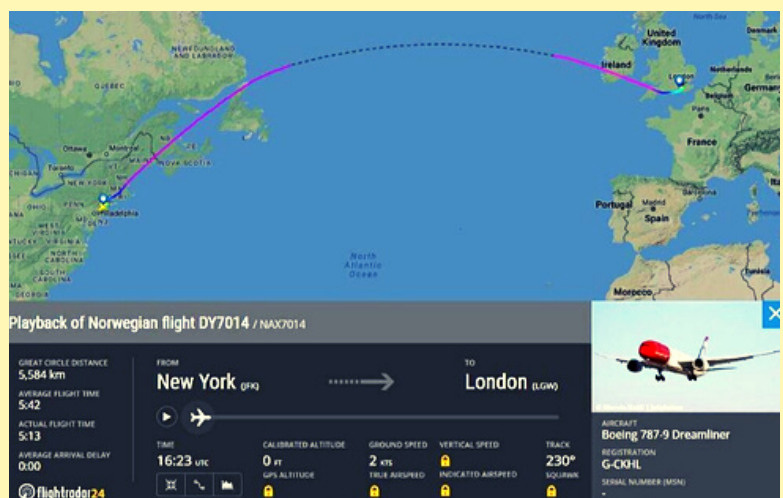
North Sea
United Kingdom
Denmark
NEWFOUNDLAND AND LABRADOR
QUEBEC
Ireland
London
Netherlands
Germany
Ottawa
Montreal
Toronto
NOVA SCOTIA
France
NEW YORK
OHIO
PENN
Philadelphia
Portugal
Madrid
Spain
NORTH CAROLINA
SOUTH CAROLINA
North Atlantic Ocean
Morocco

Playback of Norwegian flight DY7014 / NAX7014

GREAT CIRCLE DISTANCE
5,584 km
AVERAGE FLIGHT TIME
5:42
ACTUAL FLIGHT TIME
5:13
AVERAGE ARRIVAL DELAY
0:00

FROM
New York (JFK)
TO
London (LGW)

TIME
16:23 UTC
CALIBRATED ALTITUDE
0 FT
GPS ALTITUDE
GROUND SPEED
2 KTS
TRUE AIRSPEED
VERTICAL SPEED
INDICATED AIRSPEED
TRACK
230°
SQUAWK

AIRCRAFT
Boeing 787-9 Dreamliner
REGISTRATION
G-CKHL
SERIAL NUMBER (MSN)
-

flightradar24